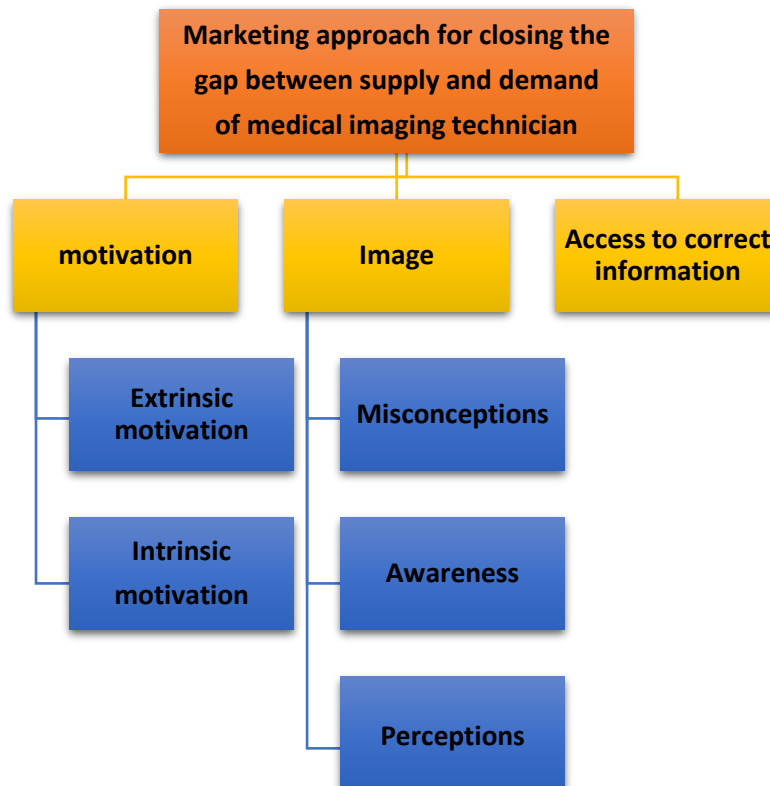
Marketing approach for closing the gap between supply and demand of medical imaging technician

motivation

Image

Access to correct information

Extrinsic motivation

Intrinsic motivation

Misconceptions

Awareness

Perceptions